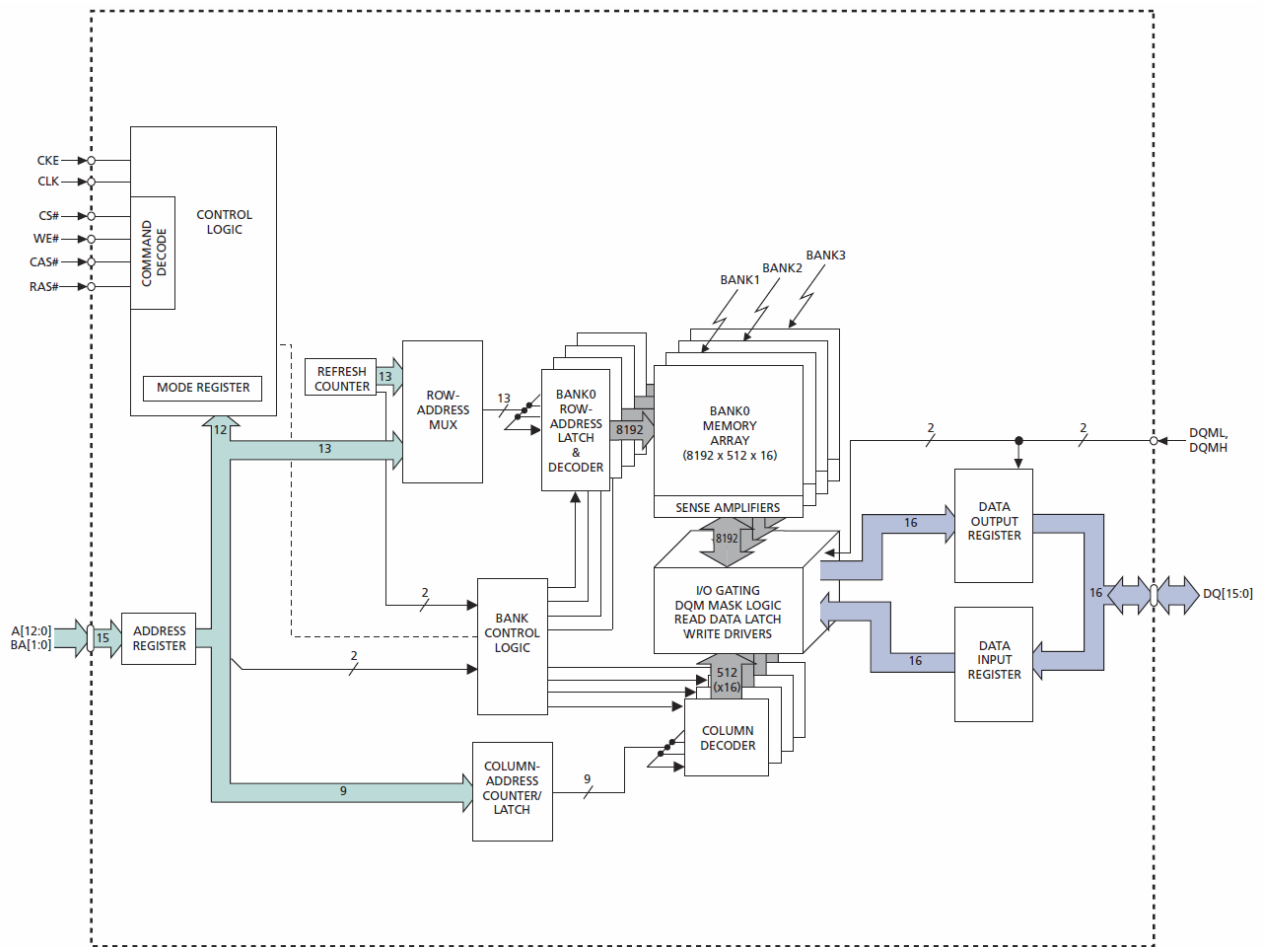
CKE
CLK
CS#
WE#
CAS#
RAS#

COMMAND DECODE

CONTROL LOGIC

MODE REGISTER

BANK3
BANK2
BANK1

REFRESH COUNTER

13

ROW-ADDRESS MUX

13

BANK0 ROW-ADDRESS LATCH & DECODER

8192

BANK0 MEMORY ARRAY (8192 x 512 x 16)

SENSE AMPLIFIERS

12

13

2

2

DQML, DQMH

DATA OUTPUT REGISTER

16

8192

I/O GATING DQM MASK LOGIC READ DATA LATCH WRITE DRIVERS

2

BANK CONTROL LOGIC

16

DQ[15:0]

A[12:0] BA[1:0]

15

ADDRESS REGISTER

2

DATA INPUT REGISTER

16

512 (x16)

COLUMN DECODER

COLUMN-ADDRESS COUNTER/ LATCH

9

9